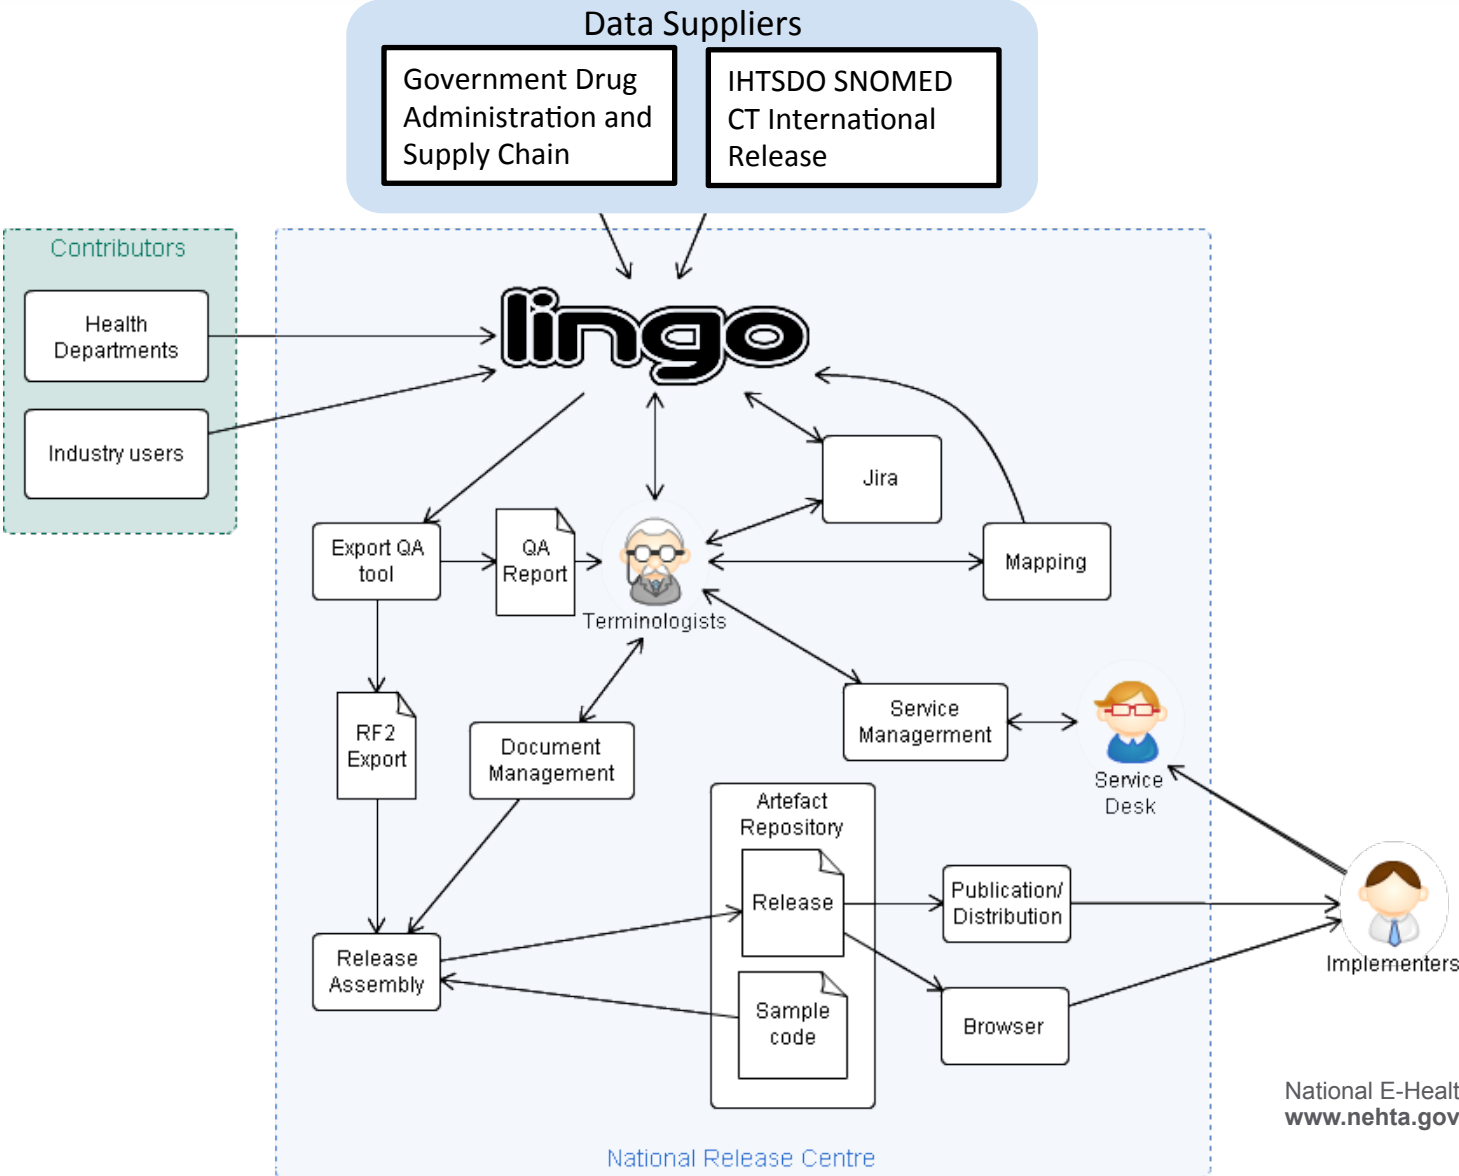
Data Suppliers

Government Drug Administration and Supply Chain

IHTSDO SNOMED CT International Release

Contributors

Health Departments

Industry users

lingo

Jira

Export QA tool

QA Report

Terminologists

Mapping

RF2 Export

Document Management

Service Management

Service Desk

Artefact Repository

Release

Publication/ Distribution

Release Assembly

Sample code

Browser

Implementers

National E-Healt
www.nehta.gov

National Release Centre